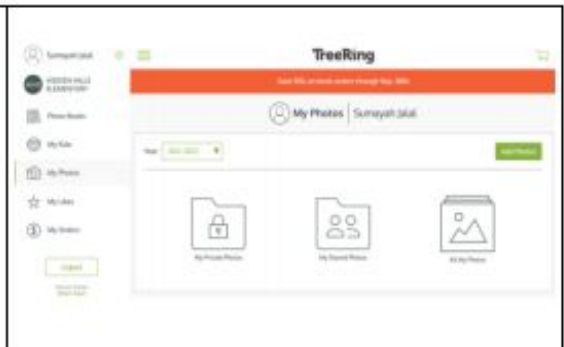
Sumayyah Jalal

HIDDEN HILLS ELEMENTARY

Photo Books

My Kids

My Photos

My Likes

My Orders

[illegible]

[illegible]

TreeRing

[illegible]

My Photos | Sumayyah Jalal

Year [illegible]

Add Photos

My Private Photos

My Shared Photos

All My Photos